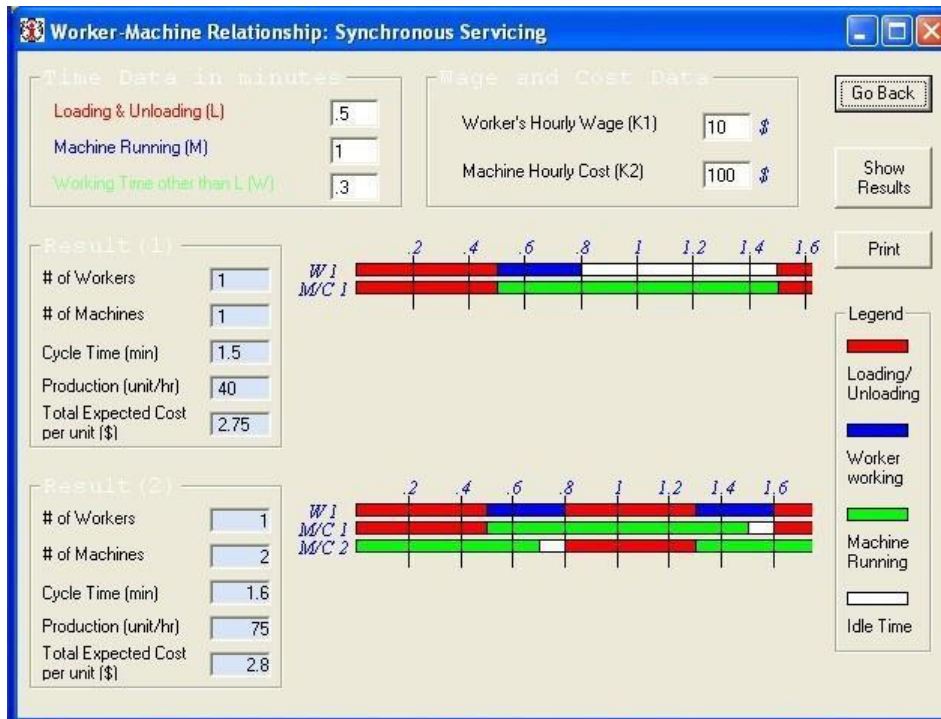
Worker-Machine Relationship: Synchronous Servicing

Time Data in minutes

Loading & Unloading (L) .5

Machine Running (M) 1

Working Time other than L (W) .3

Wage and Cost Data

Worker's Hourly Wage (K1) 10 $

Machine Hourly Cost (K2) 100 $

Go Back

Show Results

Print

Result (1)

| | |
|---|---|
| # of Workers | 1 |
| # of Machines | 1 |
| Cycle Time (min) | 1.5 |
| Production (unit/hr) | 40 |
| Total Expected Cost per unit ($) | 2.75 |

.2 .4 .6 .8 1 1.2 1.4 1.6
W 1
M/C 1

Legend

Loading/ Unloading

Worker working

Machine Running

Idle Time

Result (2)

| | |
|---|---|
| # of Workers | 1 |
| # of Machines | 2 |
| Cycle Time (min) | 1.6 |
| Production (unit/hr) | 75 |
| Total Expected Cost per unit ($) | 2.8 |

.2 .4 .6 .8 1 1.2 1.4 1.6
W 1
M/C 1
M/C 2